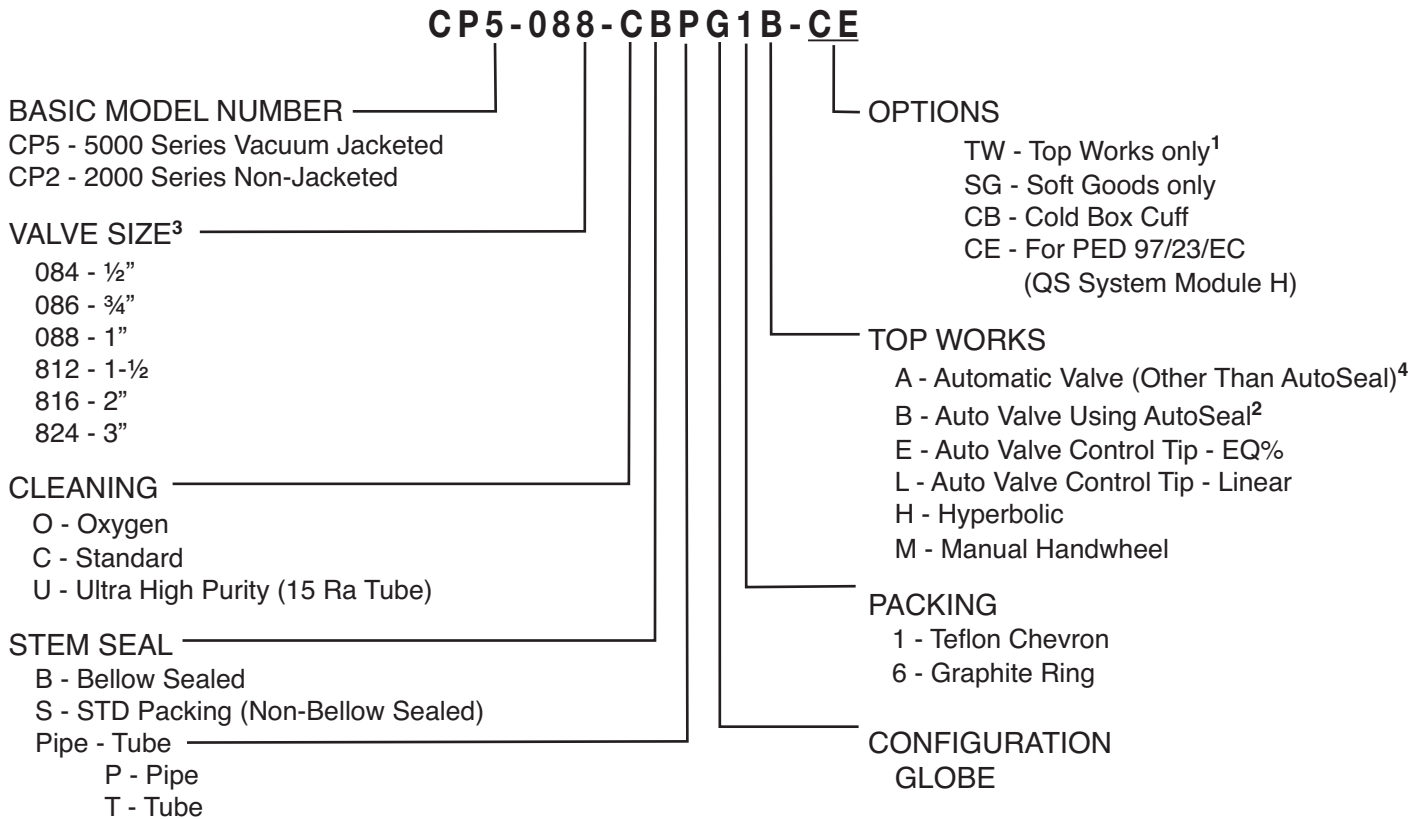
CP5-088-CBPG1B-CE

BASIC MODEL NUMBER
CP5 - 5000 Series Vacuum Jacketed
CP2 - 2000 Series Non-Jacketed

VALVE SIZE$^3$
084 - ½"
086 - ¾"
088 - 1"
812 - 1-½
816 - 2"
824 - 3"

CLEANING
O - Oxygen
C - Standard
U - Ultra High Purity (15 Ra Tube)

STEM SEAL
B - Bellow Sealed
S - STD Packing (Non-Bellow Sealed)
Pipe - Tube
P - Pipe
T - Tube

OPTIONS
TW - Top Works only$^1$
SG - Soft Goods only
CB - Cold Box Cuff
CE - For PED 97/23/EC
(QS System Module H)

TOP WORKS
A - Automatic Valve (Other Than AutoSeal)$^4$
B - Auto Valve Using AutoSeal$^2$
E - Auto Valve Control Tip - EQ%
L - Auto Valve Control Tip - Linear
H - Hyperbolic
M - Manual Handwheel

PACKING
1 - Teflon Chevron
6 - Graphite Ring

CONFIGURATION
GLOBE